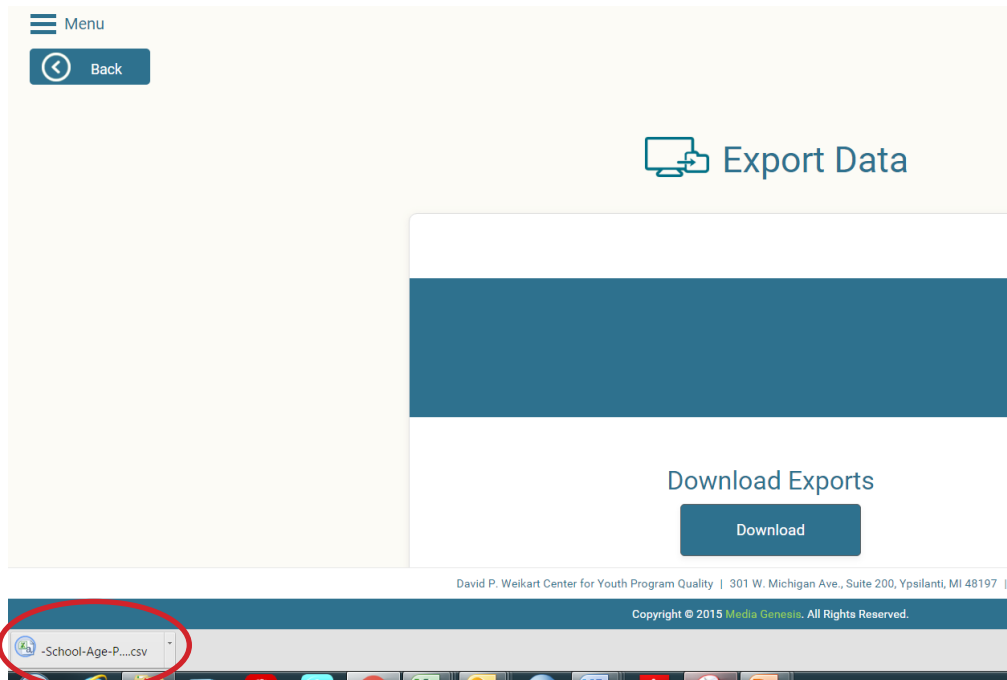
Menu

Back

Export Data

Download Exports

Download

David P. Weikart Center for Youth Program Quality | 301 W. Michigan Ave., Suite 200, Ypsilanti, MI 48197 |

Copyright © 2015 Media Genesis. All Rights Reserved.

-School-Age-P....csv